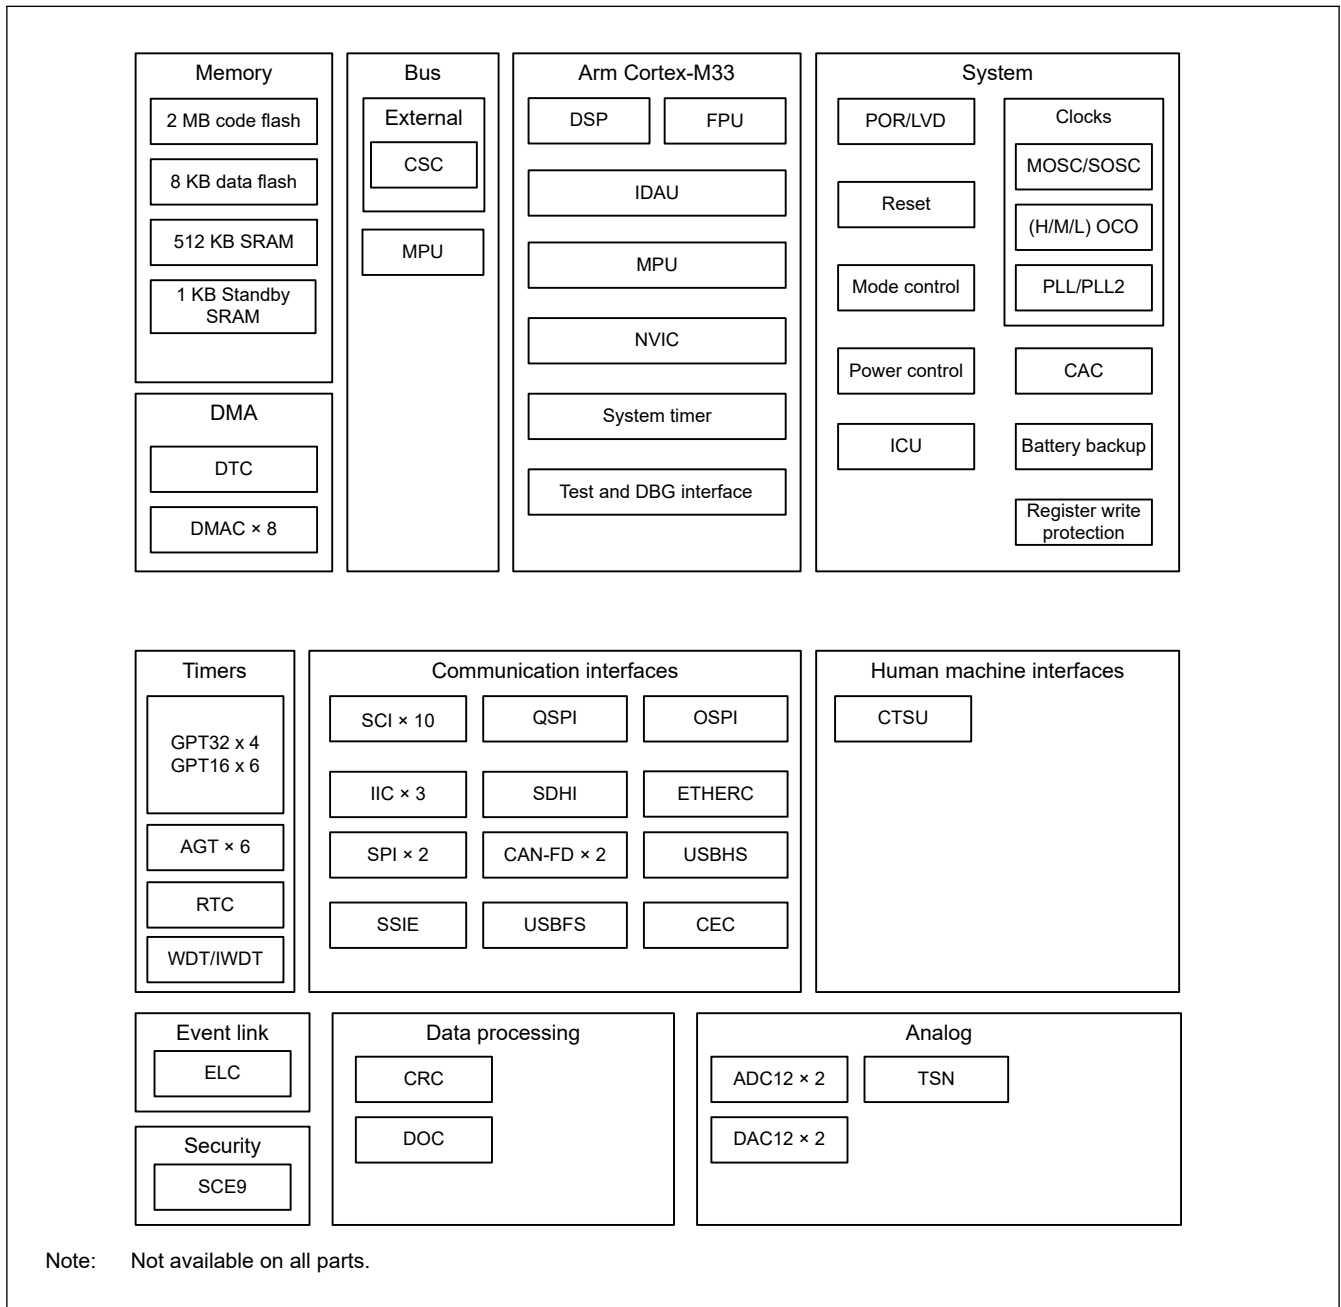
Memory
2 MB code flash
8 KB data flash
512 KB SRAM
1 KB Standby SRAM

Bus
External
CSC
MPU

Arm Cortex-M33
DSP
FPU
IDAU
MPU
NVIC
System timer
Test and DBG interface

System
POR/LVD
Reset
Mode control
Power control
ICU
Clocks
MOSC/SOSC
(H/M/L) OCO
PLL/PLL2
CAC
Battery backup
Register write protection

DMA
DTC
DMAC × 8

Timers
GPT32 x 4
GPT16 x 6
AGT × 6
RTC
WDT/IWDT

Communication interfaces
SCI × 10
QSPI
OSPI
IIC × 3
SDHI
ETHERC
SPI × 2
CAN-FD × 2
USBHS
SSIE
USBFS
CEC

Human machine interfaces
CTSU

Event link
ELC

Security
SCE9

Data processing
CRC
DOC

Analog
ADC12 × 2
TSN
DAC12 × 2

Note: Not available on all parts.